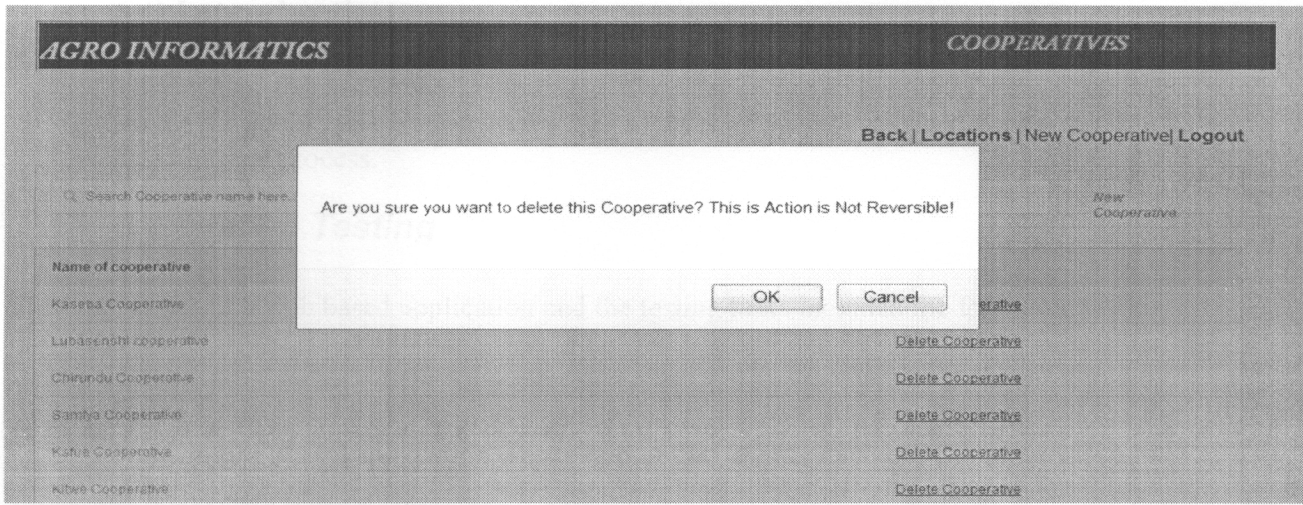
AGRO INFORMATICS

COOPERATIVES

Back | Locations | New Cooperative| Logout

Search Cooperative name here...

New Cooperative

Are you sure you want to delete this Cooperative? This is Action is Not Reversible!

OK

Cancel

Name of cooperative

Kasesa Cooperative

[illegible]erative

Lubasenshi cooperative

Delete Cooperative

Chirundu Cooperative

Delete Cooperative

Samfya Cooperative

Delete Cooperative

Kafue Cooperative

Delete Cooperative

Kitwe Cooperative

Delete Cooperative